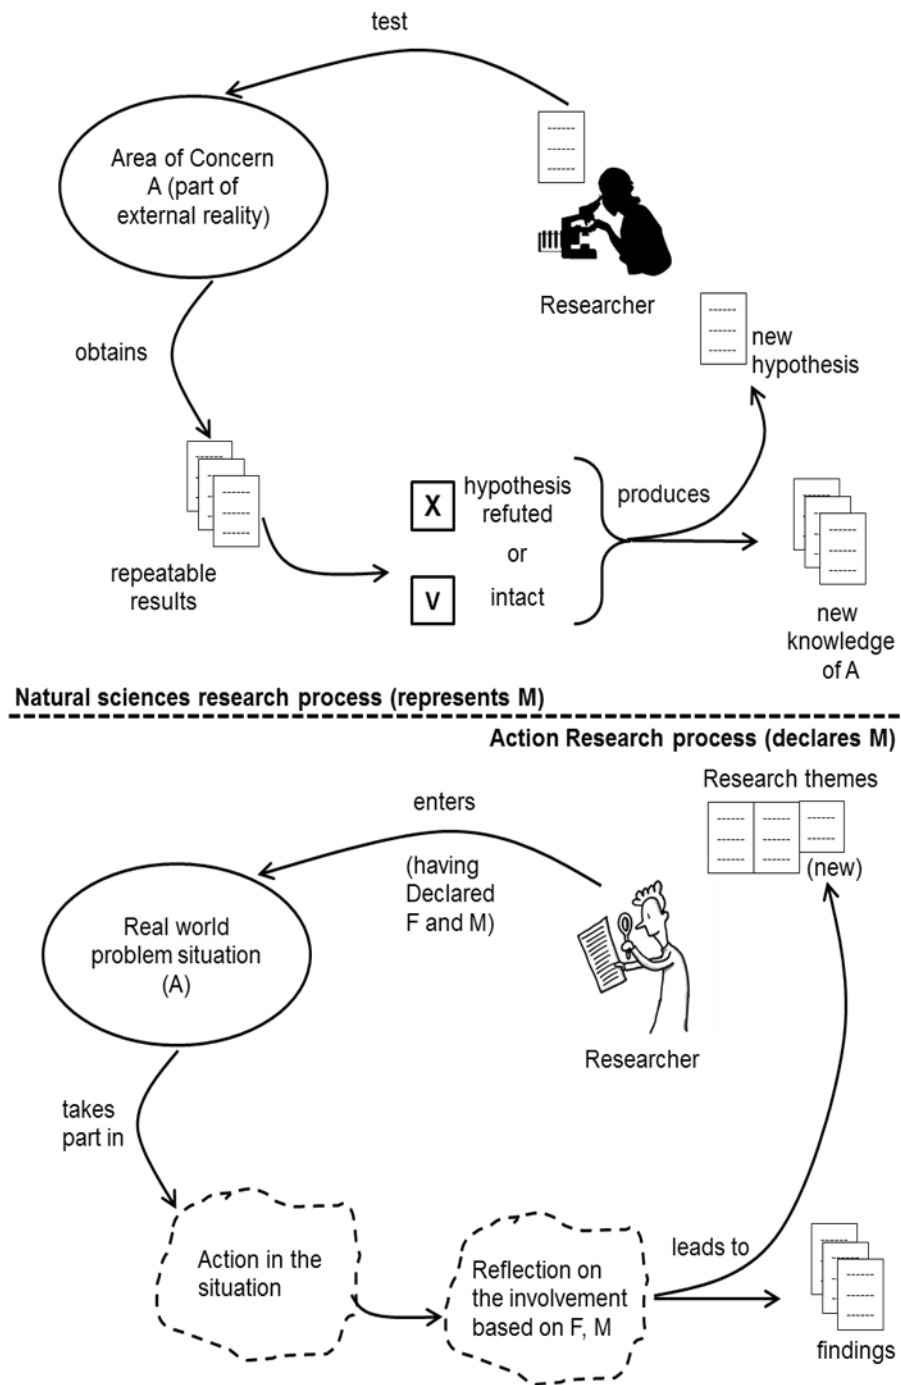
test

Area of Concern A (part of external reality)

Researcher

new hypothesis

obtains

repeatable results

X

V

hypothesis refuted

or

intact

produces

new knowledge of A

Natural sciences research process (represents M)

Action Research process (declares M)

Research themes

(new)

enters

(having Declared F and M)

Real world problem situation (A)

Researcher

takes part in

Action in the situation

Reflection on the involvement based on F, M

leads to

findings